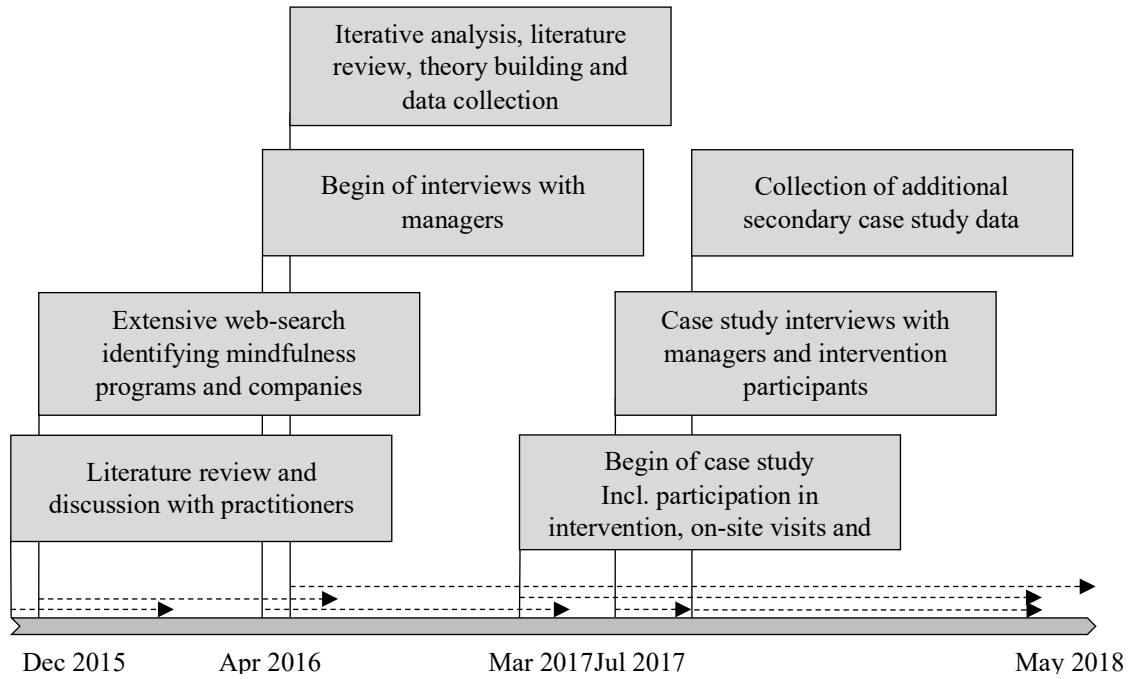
Iterative analysis, literature review, theory building and data collection

Begin of interviews with managers

Collection of additional secondary case study data

Extensive web-search identifying mindfulness programs and companies

Case study interviews with managers and intervention participants

Literature review and discussion with practitioners

Begin of case study Incl. participation in intervention, on-site visits and

Dec 2015

Apr 2016

Mar 2017Jul 2017

May 2018